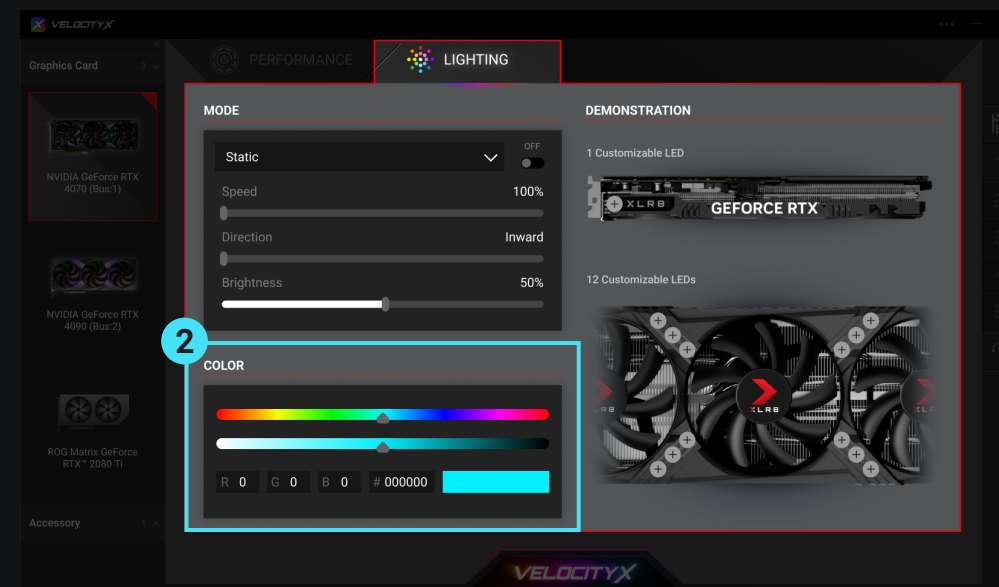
VELOCITYX

Graphics Card 3

NVIDIA GeForce RTX 4070 (Bus:1)

NVIDIA GeForce RTX 4090 (Bus:2)

ROG Matrix GeForce RTX™ 2080 Ti

Accessory 1

PERFORMANCE

LIGHTING

MODE

Static

OFF

Speed 100%

Direction Inward

Brightness 50%

2

COLOR

R 0 G 0 B 0 # 000000

DEMONSTRATION

1 Customizable LED

XLR8 GEFORCE RTX

12 Customizable LEDs

XLR8

VELOCITYX